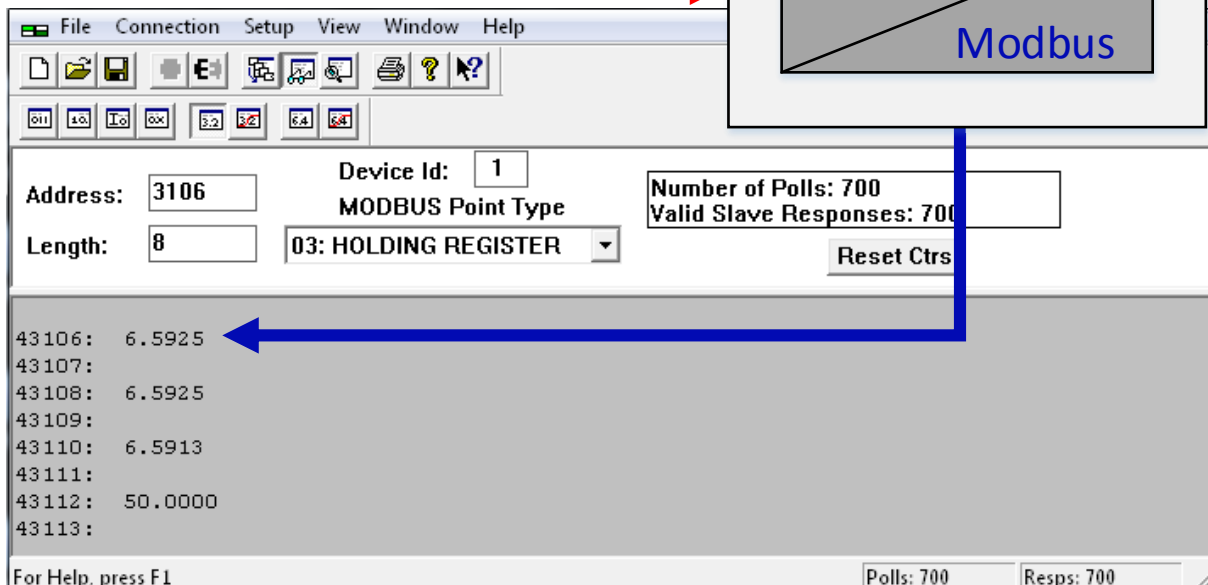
File Connection Setup View Window Help

Modbus

Device Id: 1
Address: 3106
MODBUS Point Type
Length: 8
03: HOLDING REGISTER

Number of Polls: 700
Valid Slave Responses: 700

Reset Ctrs

43106: 6.5925
43107:
43108: 6.5925
43109:
43110: 6.5913
43111:
43112: 50.0000
43113:

For Help, press F1
Polls: 700
Resps: 700